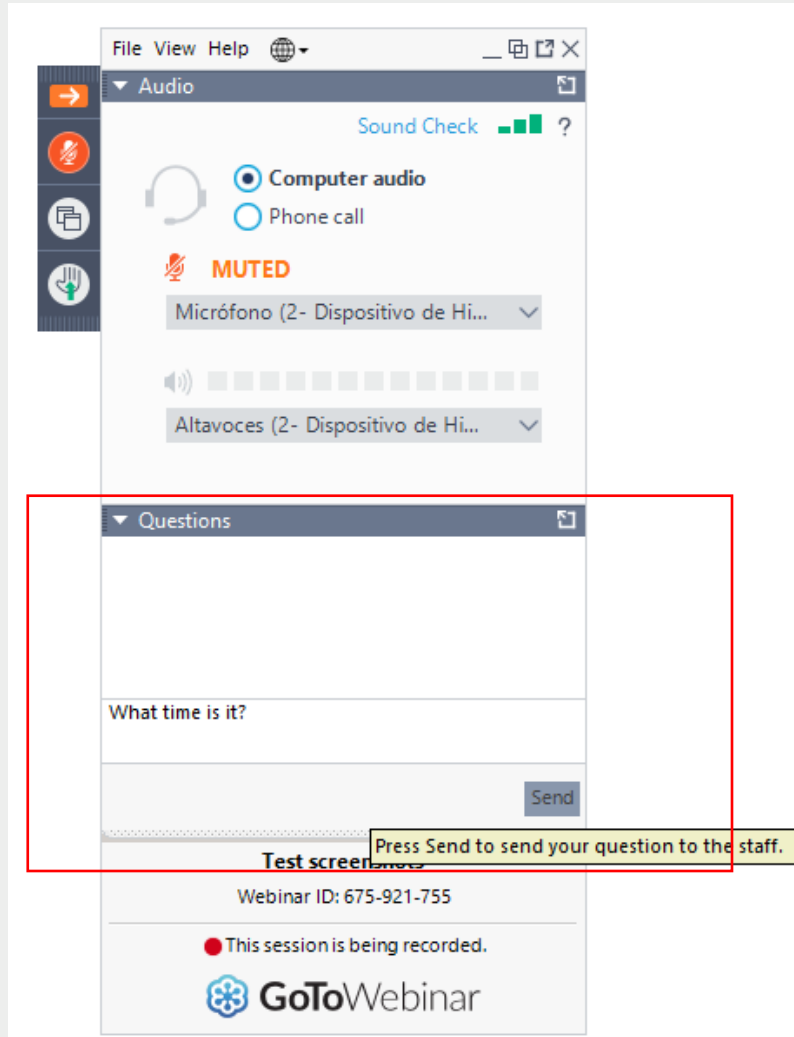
File View Help

Audio

Sound Check ?

Computer audio
Phone call

MUTED

Micrófono (2- Dispositivo de Hi...

Altavoces (2- Dispositivo de Hi...

Questions

What time is it?

Send

Press Send to send your question to the staff.

Test screenshots

Webinar ID: 675-921-755

This session is being recorded.

GoToWebinar